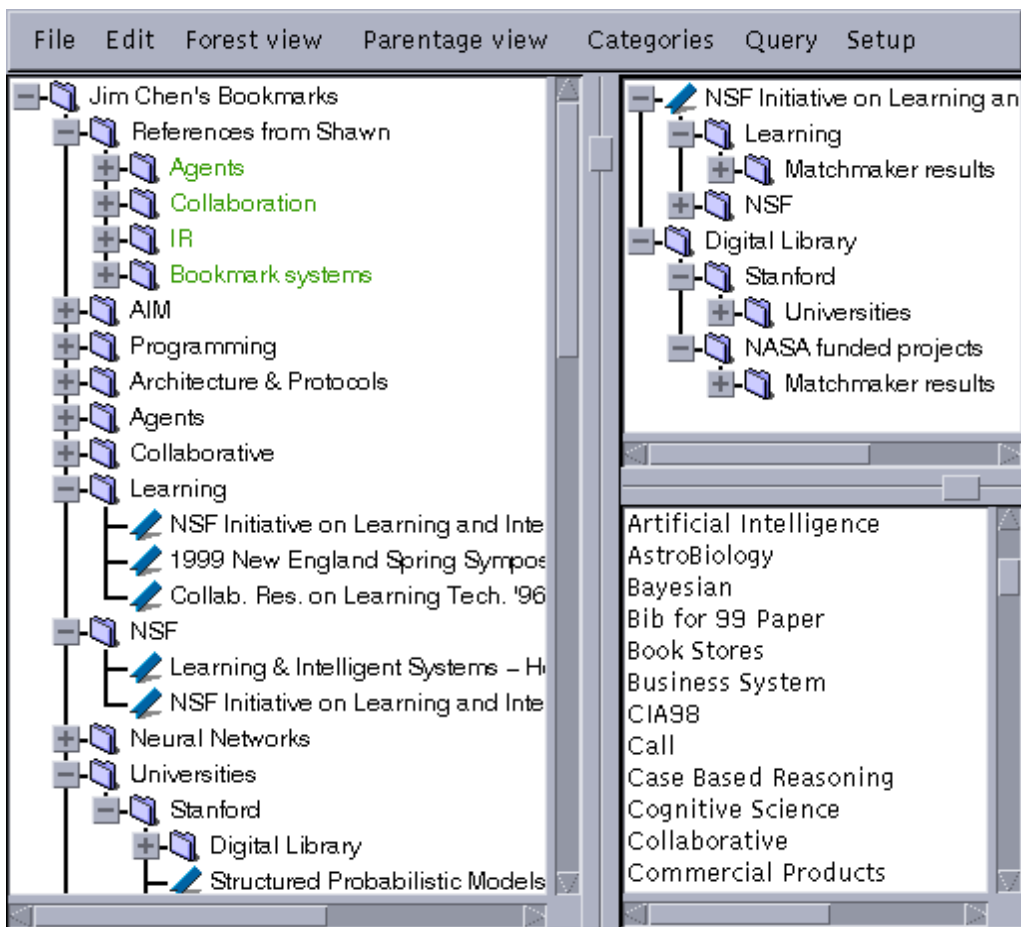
File Edit Forest view Parentage view Categories Query Setup

Jim Chen's Bookmarks
References from Shawn
Agents
Collaboration
IR
Bookmark systems
AIM
Programming
Architecture & Protocols
Agents
Collaborative
Learning
NSF Initiative on Learning and Inte
1999 New England Spring Sympos
Collab. Res. on Learning Tech. '96
NSF
Learning & Intelligent Systems – H
NSF Initiative on Learning and Inte
Neural Networks
Universities
Stanford
Digital Library
Structured Probabilistic Models

NSF Initiative on Learning an
Learning
Matchmaker results
NSF
Digital Library
Stanford
Universities
NASA funded projects
Matchmaker results

Artificial Intelligence
AstroBiology
Bayesian
Bib for 99 Paper
Book Stores
Business System
CIA98
Call
Case Based Reasoning
Cognitive Science
Collaborative
Commercial Products